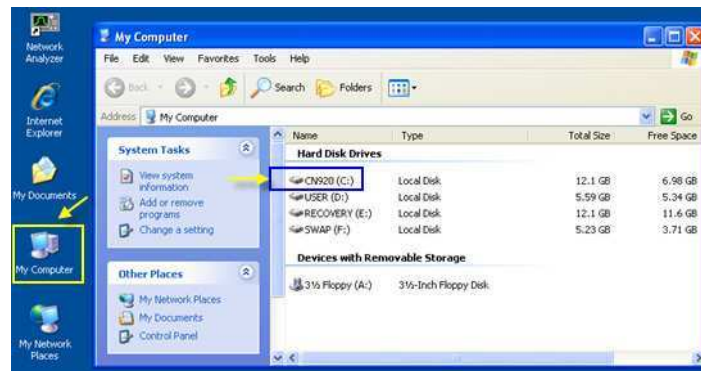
Network Analyzer

Internet Explorer

My Documents

My Computer

My Network Places

My Computer

File Edit View Favorites Tools Help

Back Search Folders

Address My Computer Go

System Tasks

View system information
Add or remove programs
Change a setting

Other Places

My Network Places
My Documents
Control Panel

| Name | Type | Total Size | Free Space |
|---|---|---|---|
| Hard Disk Drives | | | |
| CN920 (C:) | Local Disk | 12.1 GB | 6.98 GB |
| USER (D:) | Local Disk | 5.59 GB | 5.34 GB |
| RECOVERY (E:) | Local Disk | 12.1 GB | 11.6 GB |
| SWAP (F:) | Local Disk | 5.23 GB | 3.71 GB |
| Devices with Removable Storage | | | |
| 3½ Floppy (A:) | 3½-Inch Floppy Disk | | |